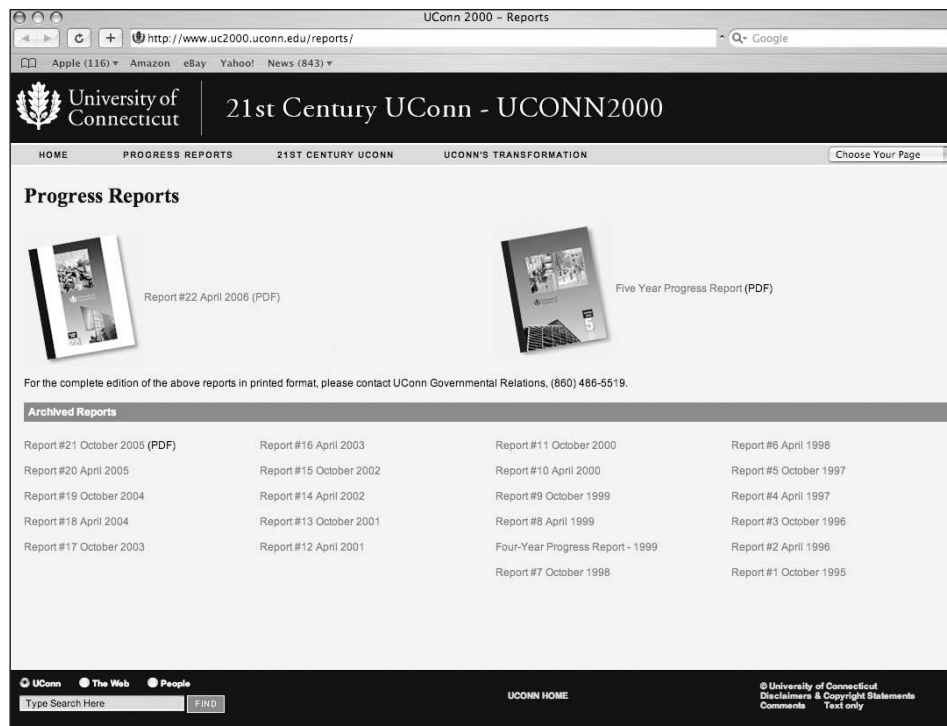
UConn 2000 – Reports

http://www.uc2000.uconn.edu/reports/

Q- Google

Apple (116) ▾ Amazon eBay Yahoo! News (843) ▾

University of Connecticut

21st Century UConn - UCONN2000

HOME PROGRESS REPORTS 21ST CENTURY UCONN UCONN'S TRANSFORMATION

Choose Your Page

Progress Reports

Report #22 April 2006 (PDF)

Five Year Progress Report (PDF)

For the complete edition of the above reports in printed format, please contact UConn Governmental Relations, (860) 486-5519.

Archived Reports

Report #21 October 2005 (PDF)
Report #20 April 2005
Report #19 October 2004
Report #18 April 2004
Report #17 October 2003

Report #16 April 2003
Report #15 October 2002
Report #14 April 2002
Report #13 October 2001
Report #12 April 2001

Report #11 October 2000
Report #10 April 2000
Report #9 October 1999
Report #8 April 1999
Four-Year Progress Report - 1999
Report #7 October 1998

Report #6 April 1998
Report #5 October 1997
Report #4 April 1997
Report #3 October 1996
Report #2 April 1996
Report #1 October 1995

UConn The Web People

Type Search Here FIND

UCONN HOME

© University of Connecticut
Disclaimers & Copyright Statements
Comments Text only